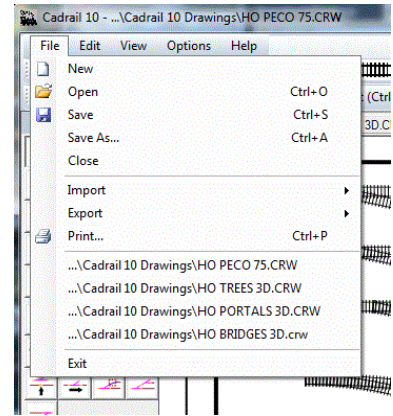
Cadrail 10 - ...\Cadrail 10 Drawings\HO PECO 75.CRW

File Edit View Options Help

New
Open Ctrl+O
Save Ctrl+S
Save As... Ctrl+A
Close
Import
Export
Print... Ctrl+P
...\Cadrail 10 Drawings\HO PECO 75.CRW
...\Cadrail 10 Drawings\HO TREES 3D.CRW
...\Cadrail 10 Drawings\HO PORTALS 3D.CRW
...\Cadrail 10 Drawings\HO BRIDGES 3D.crw
Exit

(Ctrl
3D.C